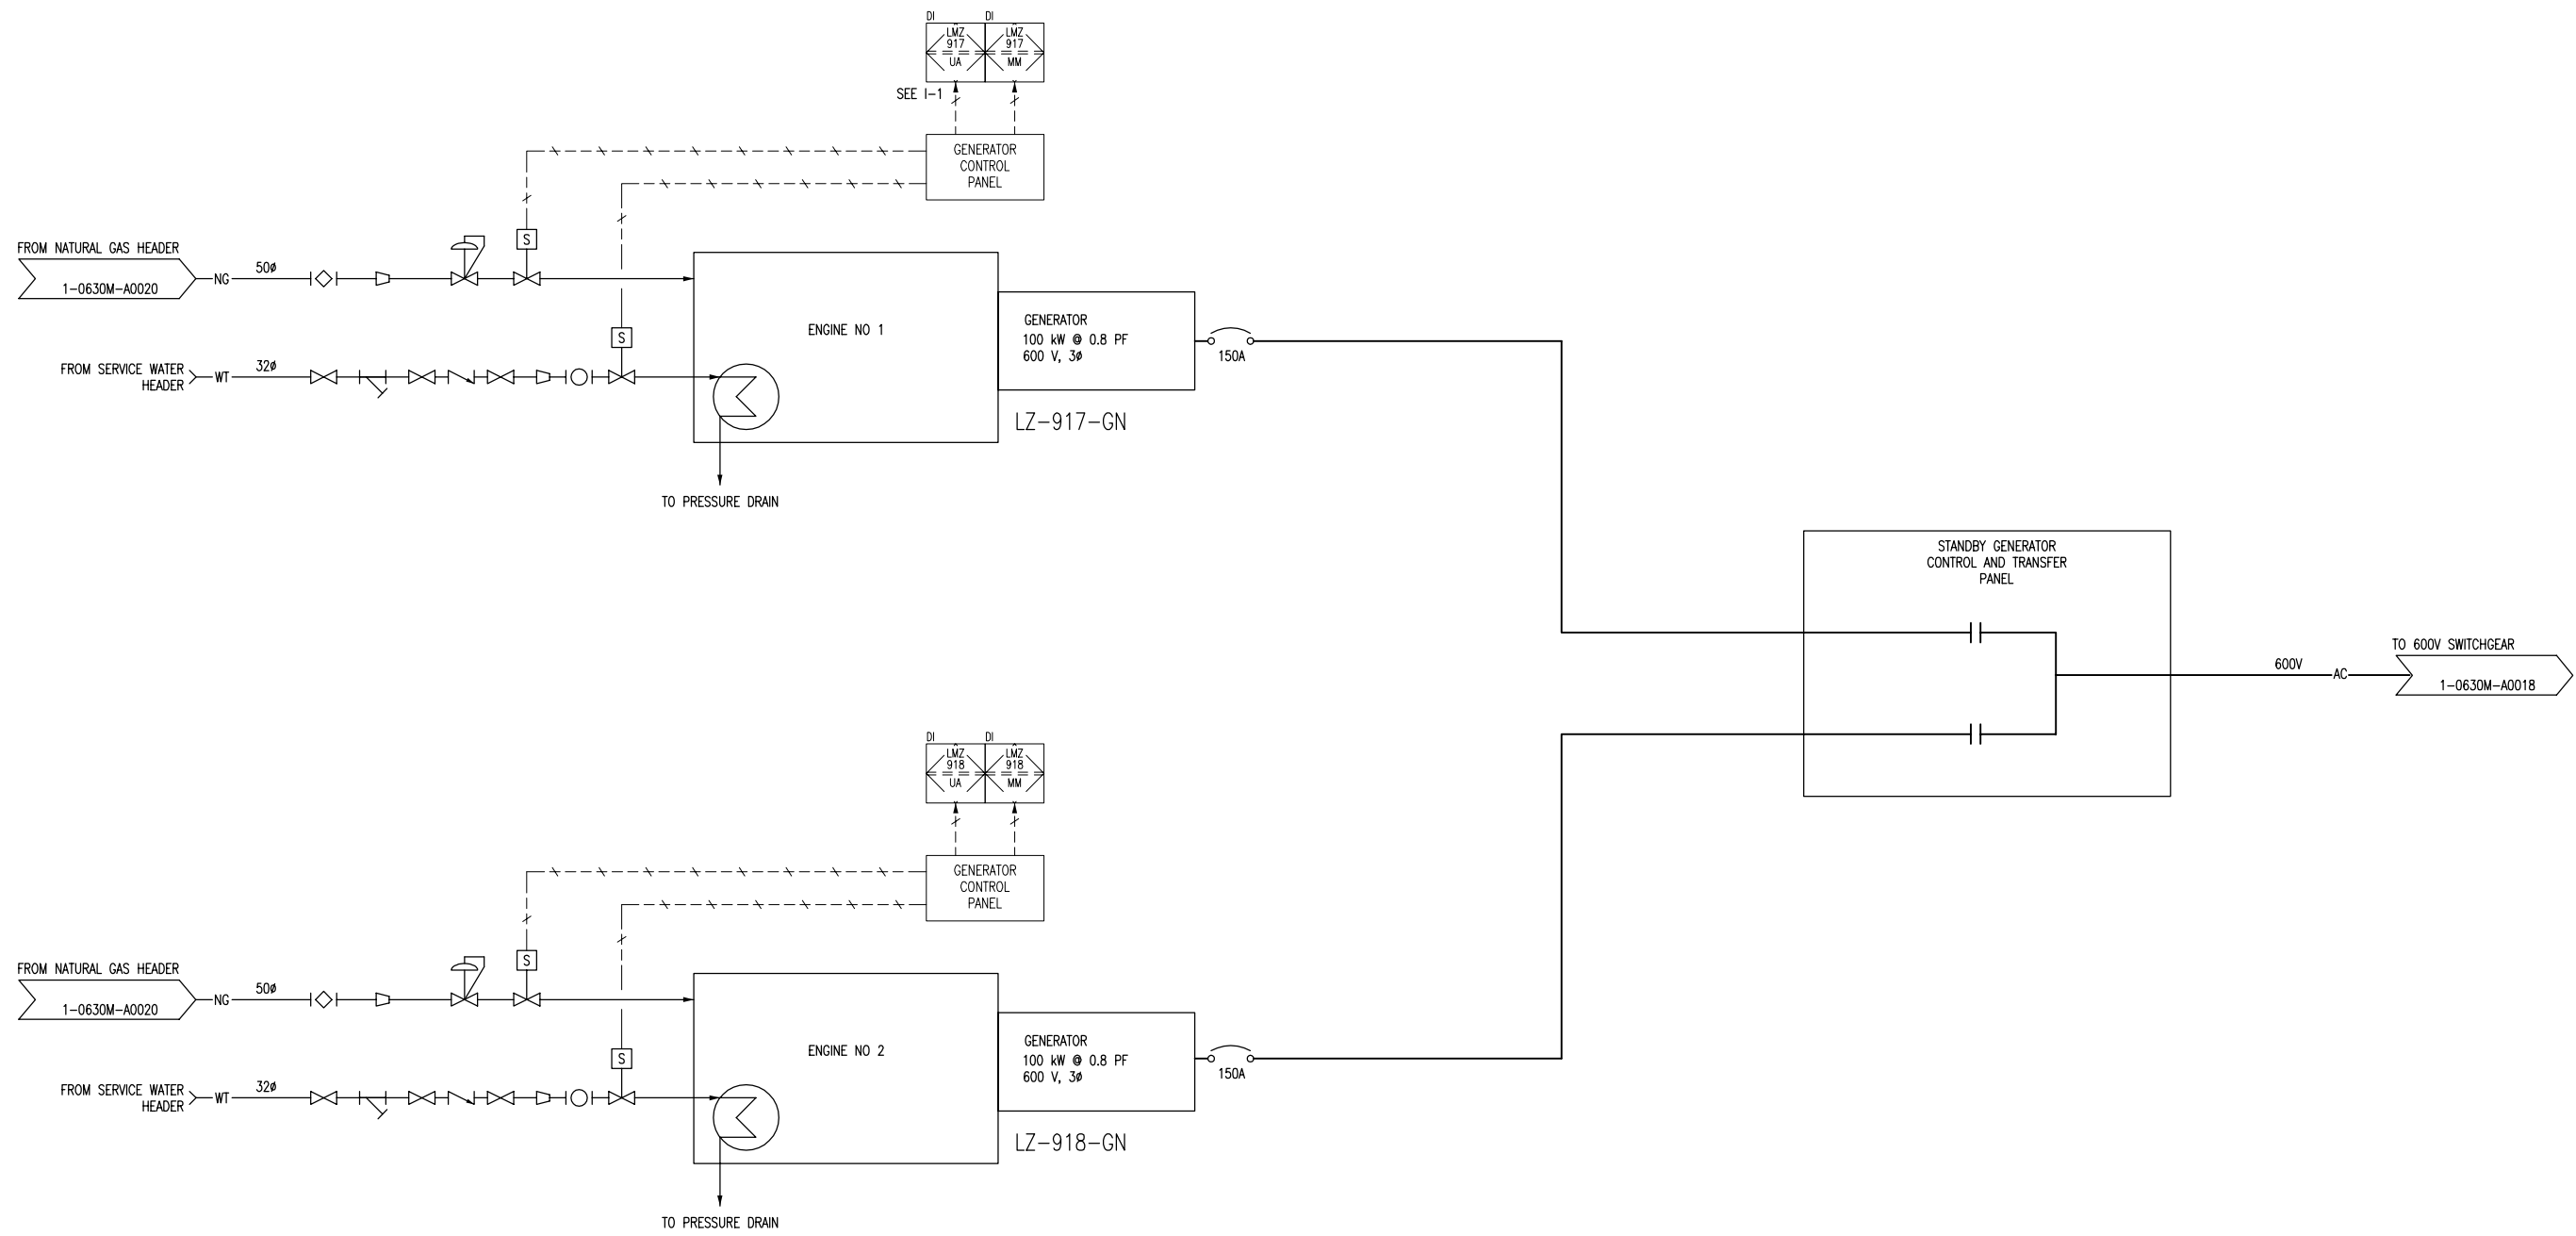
DI
LMZ
917
UA
DI
LMZ
917
MM

SEE I-1

GENERATOR
CONTROL
PANEL

FROM NATURAL GAS HEADER
1-0630M-A0020
NG
50ø
S
S

FROM SERVICE WATER HEADER
WT
32ø

ENGINE NO 1

GENERATOR
100 kW @ 0.8 PF
600 V, 3ø

150A

LZ-917-GN

TO PRESSURE DRAIN

STANDBY GENERATOR
CONTROL AND TRANSFER
PANEL

TO 600V SWITCHGEAR
600V
AC
1-0630M-A0018

DI
LMZ
918
UA
DI
LMZ
918
MM

GENERATOR
CONTROL
PANEL

FROM NATURAL GAS HEADER
1-0630M-A0020
NG
50ø
S
S

FROM SERVICE WATER HEADER
WT
32ø

ENGINE NO 2

GENERATOR
100 kW @ 0.8 PF
600 V, 3ø

150A

LZ-918-GN

TO PRESSURE DRAIN